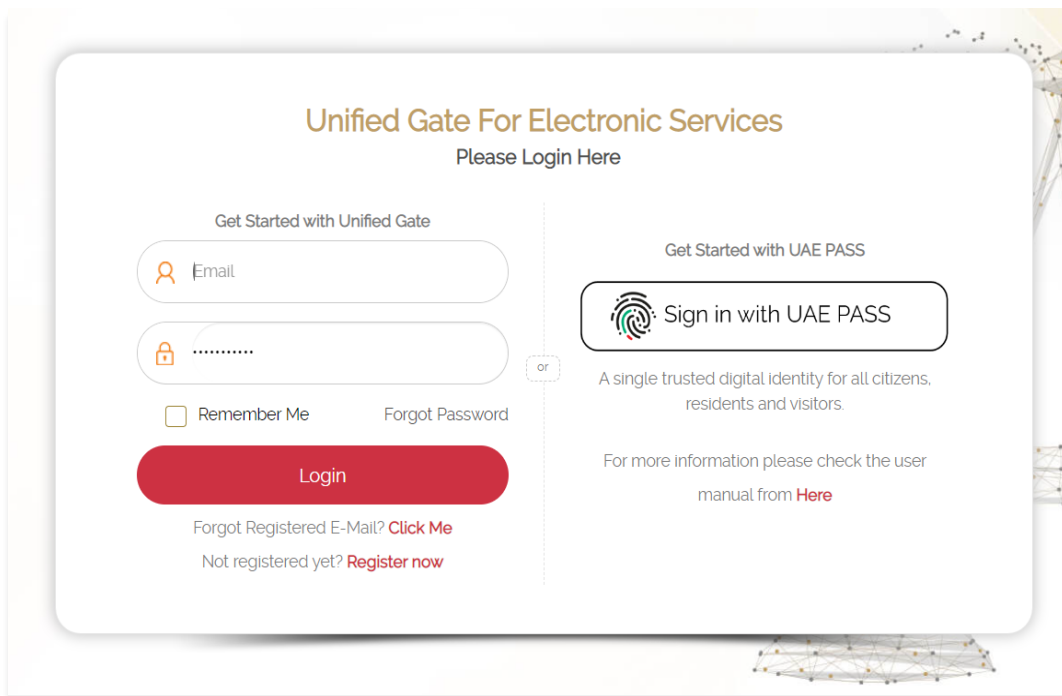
Unified Gate For Electronic Services
Please Login Here

Get Started with Unified Gate

Email

···········

Remember Me Forgot Password

Login

Forgot Registered E-Mail? Click Me

Not registered yet? Register now

or

Get Started with UAE PASS

Sign in with UAE PASS

A single trusted digital identity for all citizens, residents and visitors.

For more information please check the user manual from Here